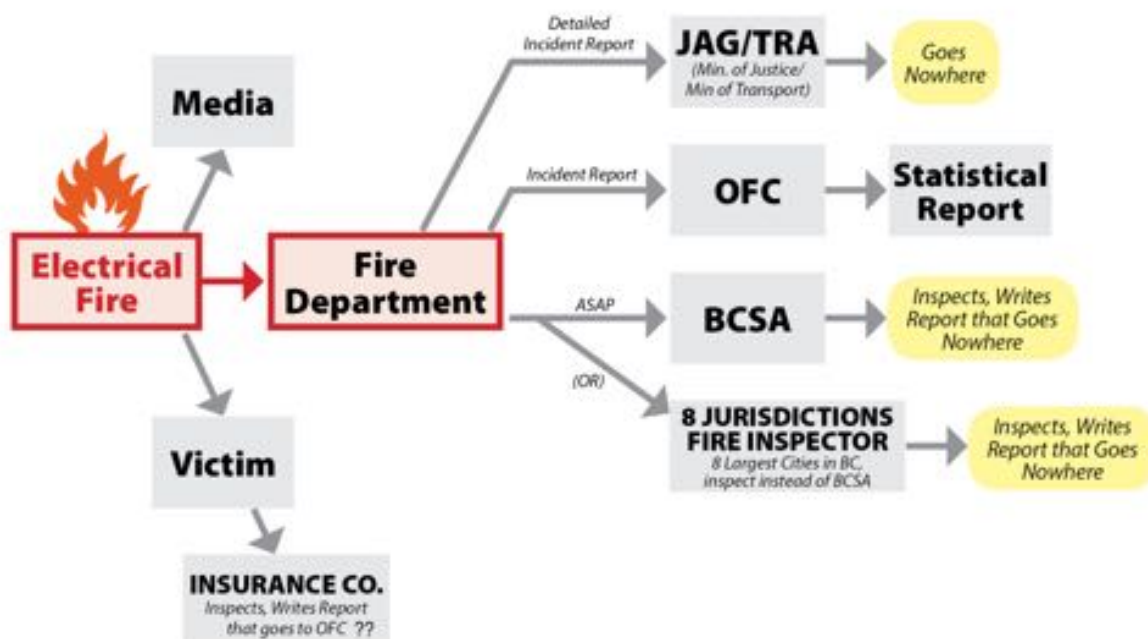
Media

Electrical Fire

Victim

INSURANCE CO.
Inspects, Writes Report that goes to OFC ??

Fire Department

Detailed Incident Report

JAG/TRA
(Min. of Justice/ Min of Transport)

Goes Nowhere

Incident Report

OFC

Statistical Report

ASAP

BCSA

Inspects, Writes Report that Goes Nowhere

(OR)

8 JURISDICTIONS FIRE INSPECTOR
8 Largest Cities in BC, inspect instead of BCSA

Inspects, Writes Report that Goes Nowhere